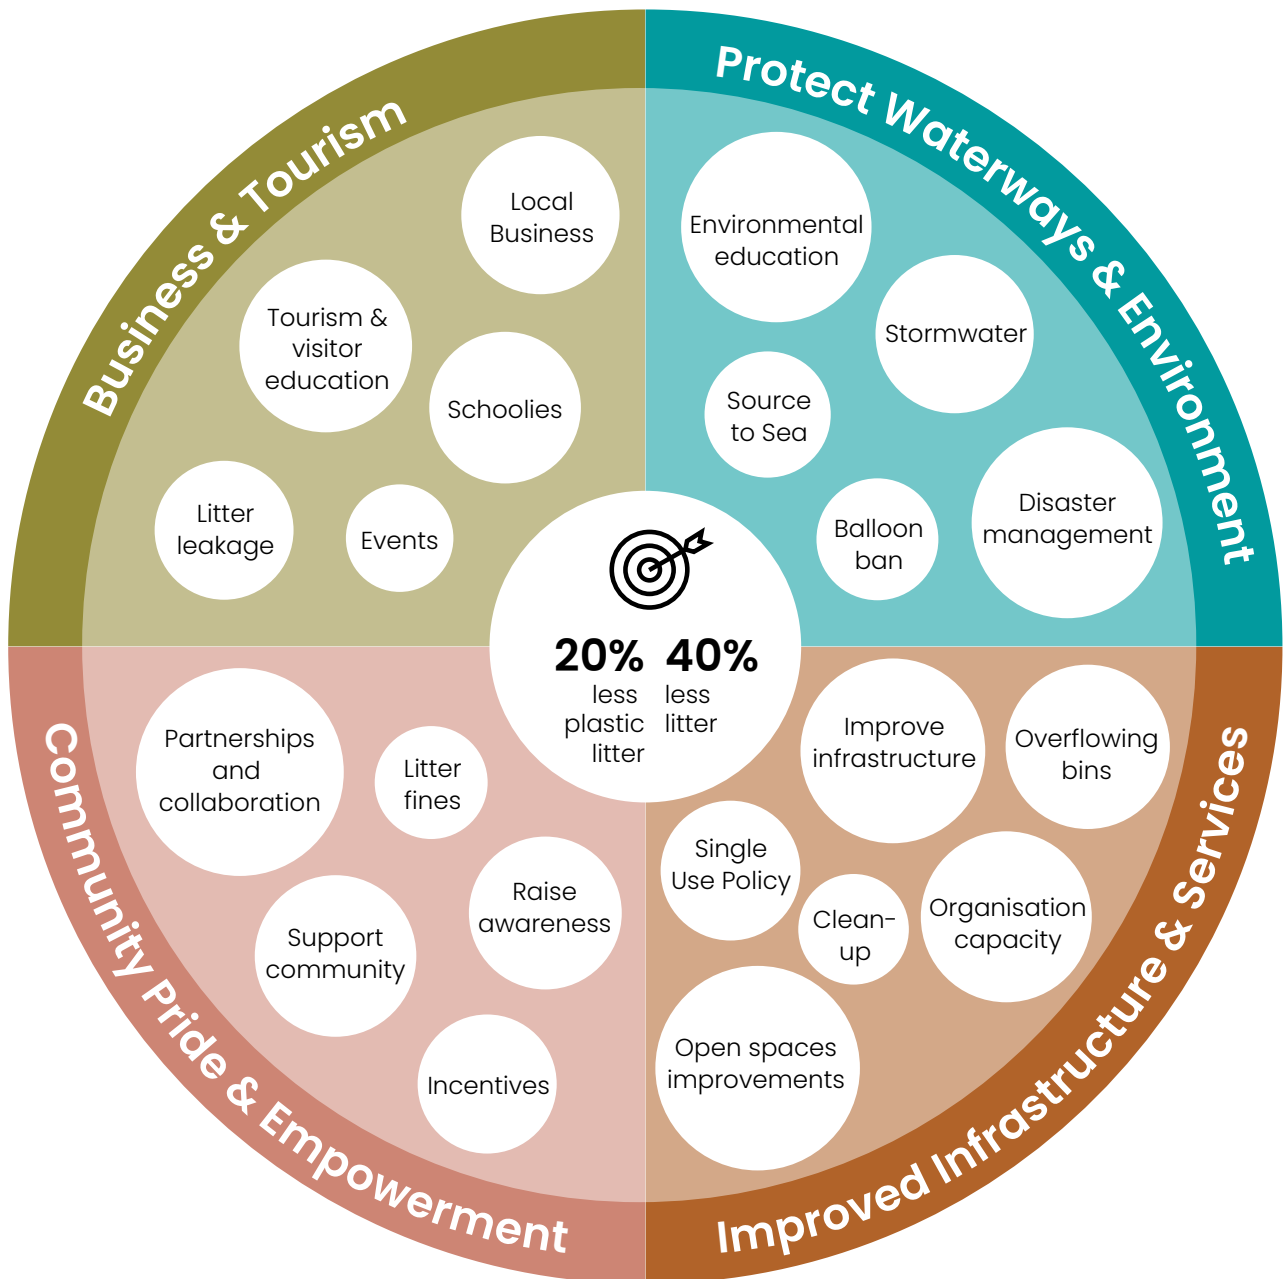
Business & Tourism

Local Business

Tourism & visitor education

Schoolies

Litter leakage

Events

Protect Waterways & Environment

Environmental education

Stormwater

Source to Sea

Balloon ban

Disaster management

20% less plastic litter

40% less litter

Community Pride & Empowerment

Partnerships and collaboration

Litter fines

Raise awareness

Support community

Incentives

Improved Infrastructure & Services

Improve infrastructure

Overflowing bins

Single Use Policy

Clean-up

Organisation capacity

Open spaces improvements